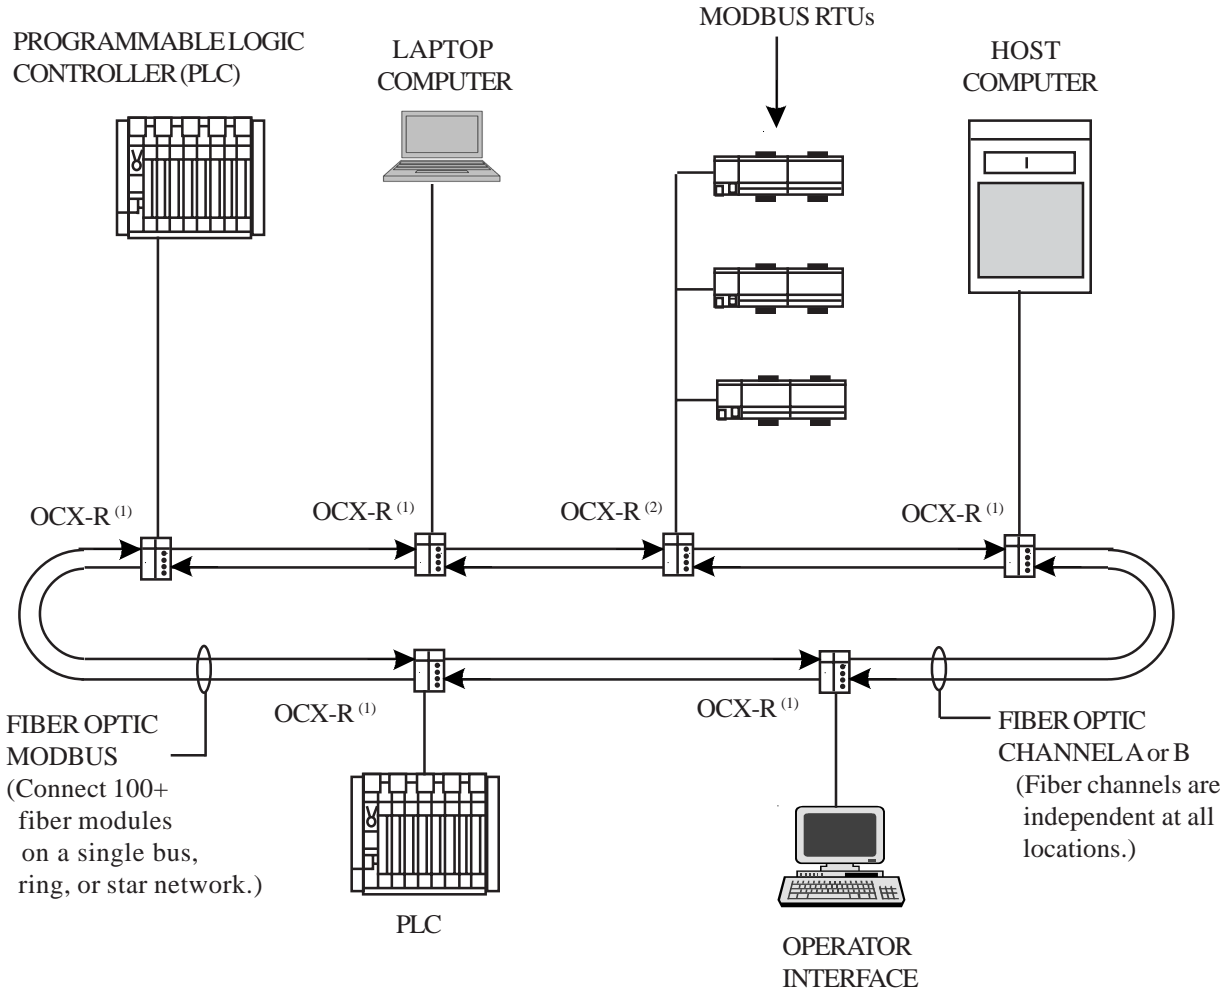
PROGRAMMABLE LOGIC CONTROLLER (PLC)

LAPTOP COMPUTER

MODBUS RTUs

HOST COMPUTER

OCX-R $^{(1)}$

OCX-R $^{(1)}$

OCX-R $^{(2)}$

OCX-R $^{(1)}$

OCX-R $^{(1)}$

OCX-R $^{(1)}$

FIBER OPTIC MODBUS
(Connect 100+ fiber modules on a single bus, ring, or star network.)

FIBER OPTIC CHANNEL A or B
(Fiber channels are independent at all locations.)

PLC

OPERATOR INTERFACE